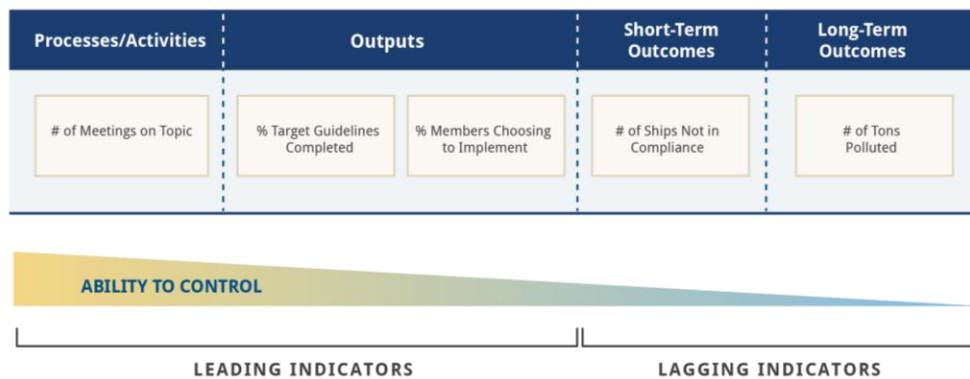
| Processes/Activities | Outputs | | Short-Term Outcomes | Long-Term Outcomes |
|---|---|---|---|---|
| # of Meetings on Topic | % Target Guidelines Completed | % Members Choosing to Implement | # of Ships Not in Compliance | # of Tons Polluted |

ABILITY TO CONTROL

LEADING INDICATORS

LAGGING INDICATORS